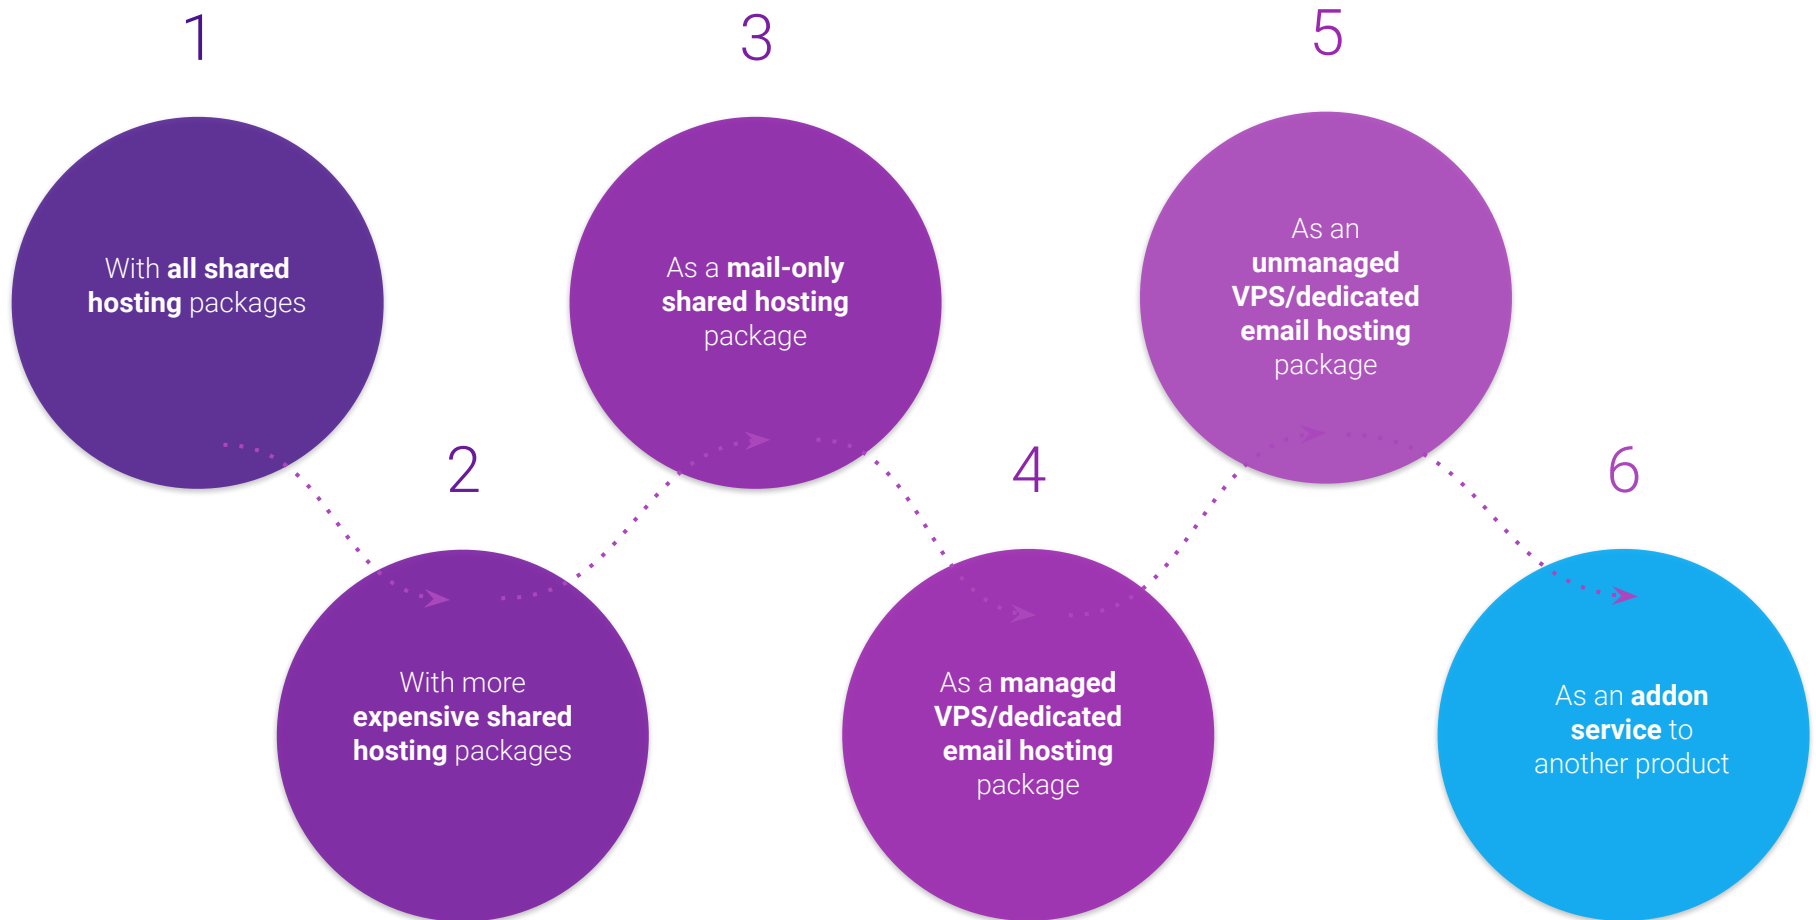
1

With all shared hosting packages

2

With more expensive shared hosting packages

3

As a mail-only shared hosting package

4

As a managed VPS/dedicated email hosting package

5

As an unmanaged VPS/dedicated email hosting package

6

As an addon service to another product